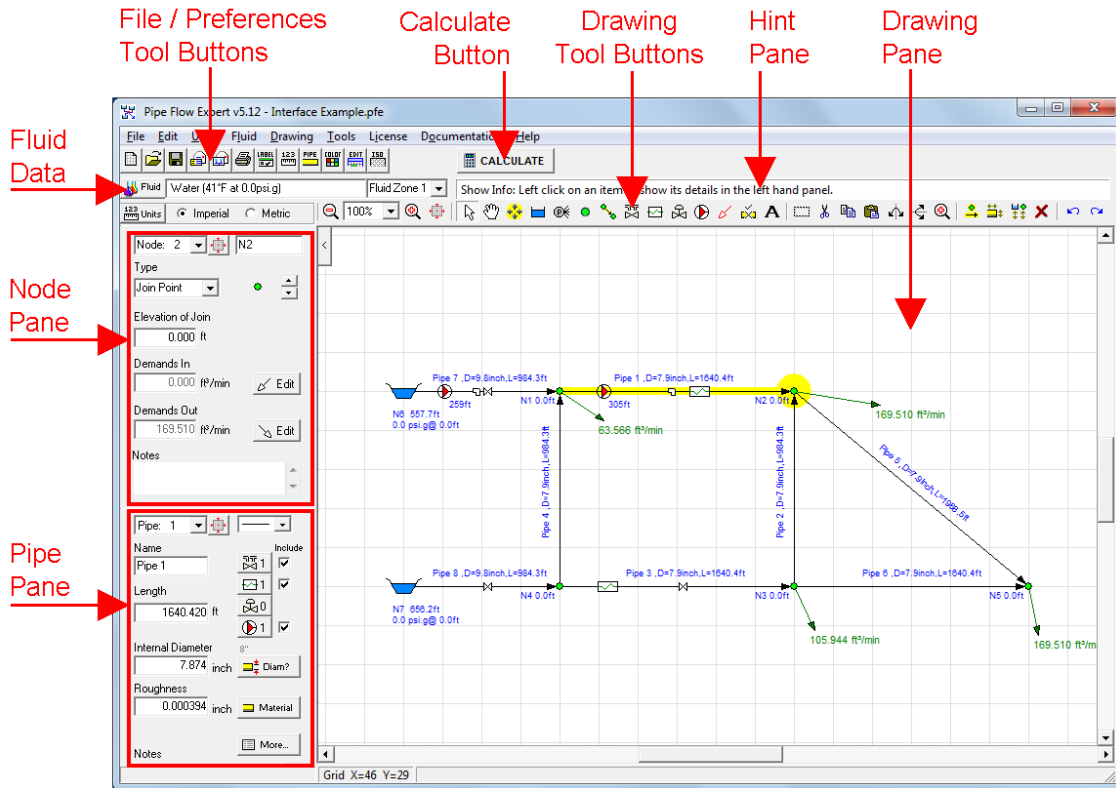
File / Preferences Tool Buttons

Calculate Button

Drawing Tool Buttons

Hint Pane

Drawing Pane

Fluid Data

Node Pane

Pipe Pane

Pipe Flow Expert v5.12 - Interface Example.pfe

File Edit U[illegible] Fluid Drawing Tools License Documentation Help

LABEL 123 PIPE COLOR EDIT ISO

CALCULATE

Fluid Water (41°F at 0.0psi.g) Fluid Zone 1

Show Info: Left click on an item to show its details in the left hand panel.

123 Units Imperial Metric

100%

A

Node: 2 N2

Type

Join Point

Elevation of Join

0.000 ft

Demands In

0.000 ft³/min Edit

Demands Out

169.510 ft³/min Edit

Notes

Pipe: 1

Name

Include

Pipe 1

1

1

Length

1640.420 ft

0

1

Internal Diameter

8"

7.874 inch Diam?

Roughness

0.000394 inch Material

Notes More...

Grid X=46 Y=29

Pipe 7 ,D=9.8inch,L=984.3ft

N6 557.7ft

0.0 psi.g@ 0.0ft

259ft

N1 0.0ft

Pipe 1 ,D=7.9inch,L=1640.4ft

305ft

N2 0.0ft

169.510 ft³/min

63.566 ft³/min

Pipe 4 ,D=7.9inch,L=984.3ft

Pipe 2 ,D=7.9inch,L=984.3ft

Pipe 5 ,D=7.9inch,L=1968.5ft

Pipe 8 ,D=9.8inch,L=984.3ft

Pipe 3 ,D=7.9inch,L=1640.4ft

Pipe 6 ,D=7.9inch,L=1640.4ft

N7 656.2ft

0.0 psi.g@ 0.0ft

N4 0.0ft

N3 0.0ft

N5 0.0ft

105.944 ft³/min

169.510 ft³/m